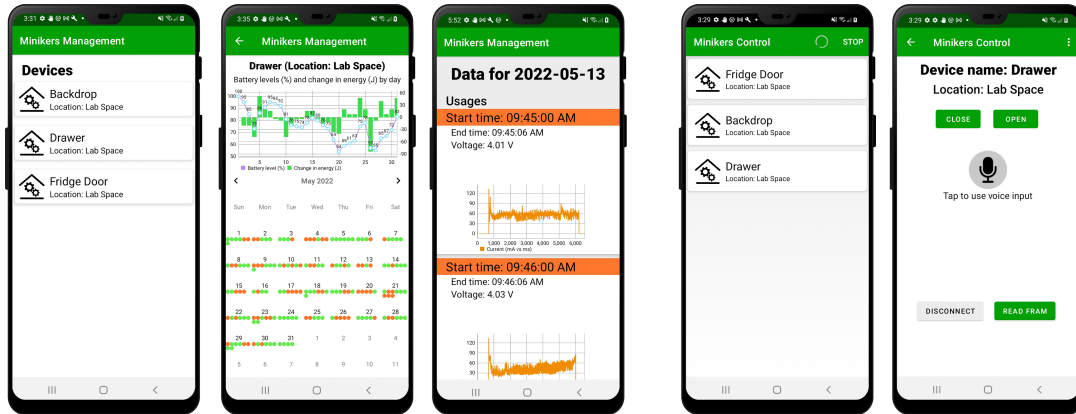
3:31

Minikers Management

Devices

Backdrop
Location: Lab Space

Drawer
Location: Lab Space

Fridge Door
Location: Lab Space

3:35

Minikers Management

Drawer (Location: Lab Space)
Battery levels (%) and change in energy (J) by day

100 90 80 70 60 50
60 40 20 0 -20 -40 -60 -80
5 10 15 20 25 30
Battery level (%) Change in energy (J)

May 2022

| Sun | Mon | Tue | Wed | Thu | Fri | Sat |
|---|---|---|---|---|---|---|
| 1 | 2 | 3 | 4 | 5 | 6 | 7 |
| 8 | 9 | 10 | 11 | 12 | 13 | 14 |
| 15 | 16 | 17 | 18 | 19 | 20 | 21 |
| 22 | 23 | 24 | 25 | 26 | 27 | 28 |
| 29 | 30 | 31 | 1 | 2 | 3 | 4 |
| 5 | 6 | 7 | 8 | 9 | 10 | 11 |

5:52

Minikers Management

Data for 2022-05-13

Usages

Start time: 09:45:00 AM
End time: 09:45:06 AM
Voltage: 4.01 V

120 100 80 60 40 20 0
0 1,000 2,000 3,000 4,000 5,000 6,000
Current (mA vs ms)

Start time: 09:46:00 AM
End time: 09:46:06 AM
Voltage: 4.03 V

120 100 80 60 30

3:29

Minikers Control STOP

Fridge Door
Location: Lab Space

Backdrop
Location: Lab Space

Drawer
Location: Lab Space

3:29

Minikers Control

Device name: Drawer
Location: Lab Space

CLOSE OPEN

Tap to use voice input

DISCONNECT READ FRAM